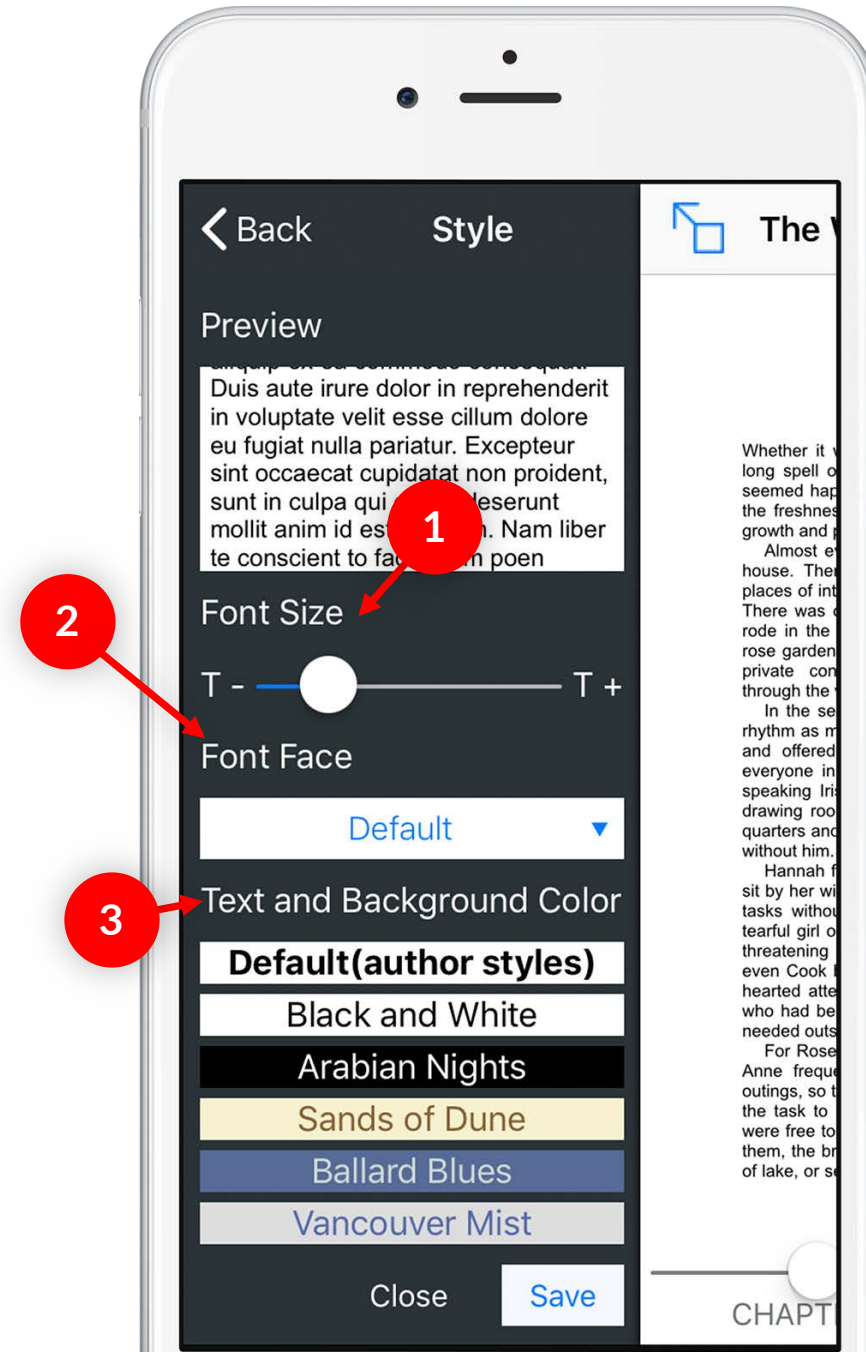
< Back Style

Preview

aliquip ex ea commodo consequat. Duis aute irure dolor in reprehenderit in voluptate velit esse cillum dolore eu fugiat nulla pariatur. Excepteur sint occaecat cupidatat non proident, sunt in culpa qui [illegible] deserunt mollit anim id est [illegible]. Nam liber te conscient to fac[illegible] poen

1

Font Size

2

T - T +

Font Face

Default ▼

3

Text and Background Color

Default(author styles)

Black and White

Arabian Nights

Sands of Dune

Ballard Blues

Vancouver Mist

Close Save

The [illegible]

Whether it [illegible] long spell o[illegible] seemed hap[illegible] the freshnes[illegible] growth and p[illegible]

Almost e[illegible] house. Ther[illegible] places of int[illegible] There was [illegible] rode in the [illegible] rose garden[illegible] private con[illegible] through the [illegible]

In the se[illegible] rhythm as m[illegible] and offered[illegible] everyone in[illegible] speaking Iri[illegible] drawing roo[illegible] quarters and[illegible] without him.

Hannah f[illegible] sit by her wi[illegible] tasks withou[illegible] tearful girl o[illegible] threatening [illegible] even Cook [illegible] hearted atte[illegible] who had be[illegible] needed outs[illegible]

For Rose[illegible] Anne freque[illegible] outings, so t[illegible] the task to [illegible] were free to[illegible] them, the br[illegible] of lake, or s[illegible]

CHAPT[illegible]